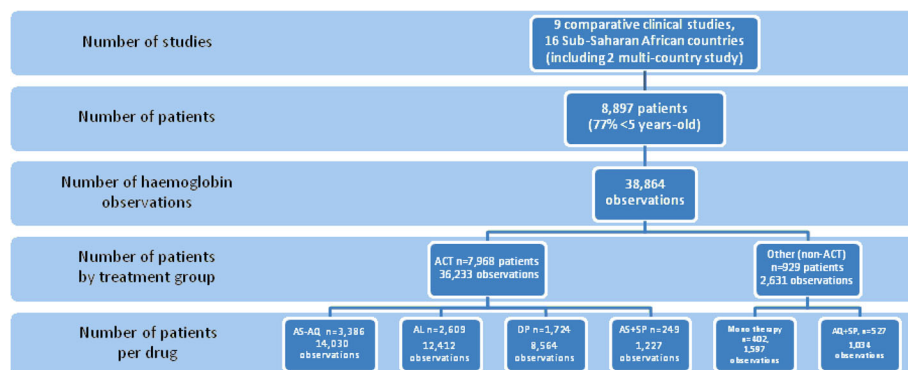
Number of studies

9 comparative clinical studies, 16 Sub-Saharan African countries (including 2 multi-country study)

Number of patients

8,897 patients (77% <5 years-old)

Number of haemoglobin observations

38,864 observations

Number of patients by treatment group

ACT n=7,968 patients 36,233 observations

Other (non-ACT) n=929 patients 2,631 observations

Number of patients per drug

AS-AQ n=3,386 14,030 observations

AL n=2,609 12,412 observations

DP n=1,724 8,564 observations

AS+SP n=249 1,227 observations

Mono therapy n=402, 1,597 observations

AQ+SP, n=527 1,034 observations